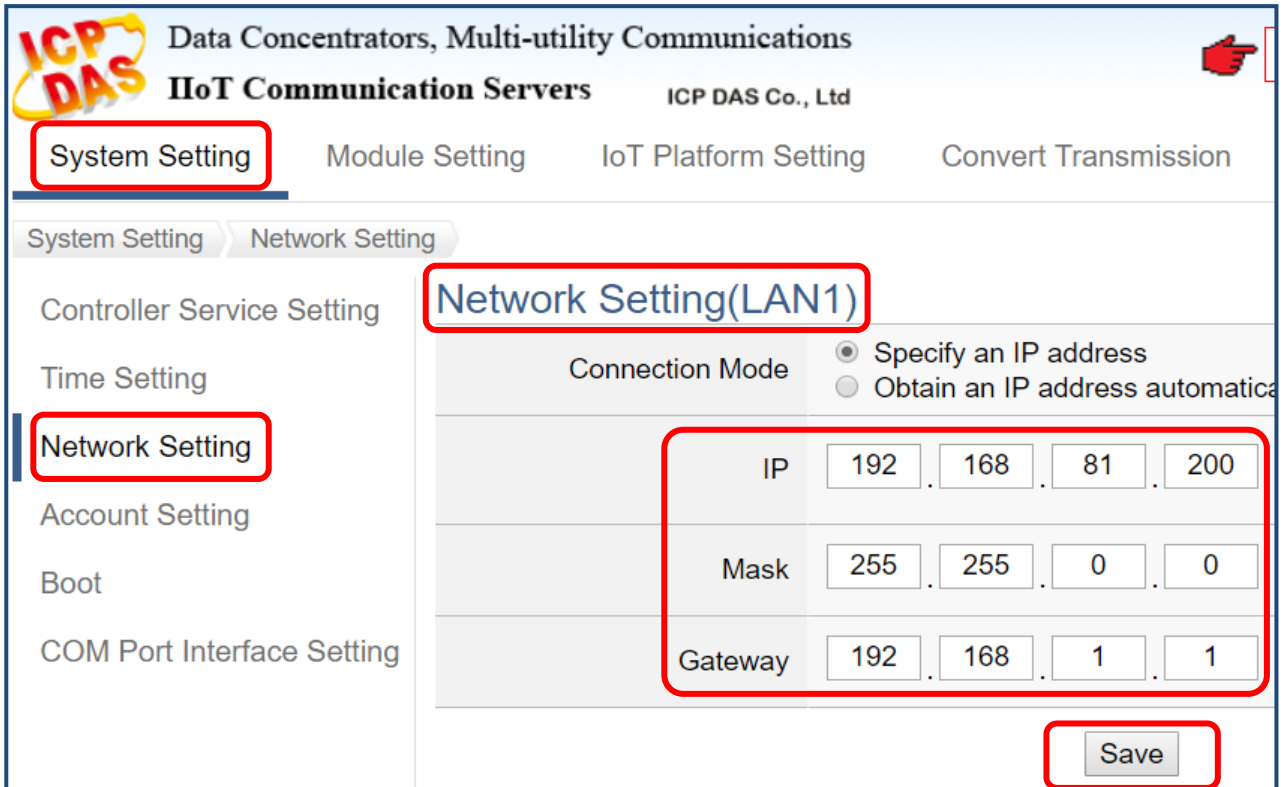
ICP DAS

Data Concentrators, Multi-utility Communications
IIoT Communication Servers
ICP DAS Co., Ltd

System Setting | Module Setting | IoT Platform Setting | Convert Transmission

System Setting > Network Setting

Controller Service Setting
Time Setting
Network Setting
Account Setting
Boot
COM Port Interface Setting

Network Setting(LAN1)

Connection Mode
Specify an IP address
Obtain an IP address automatica

IP 192 . 168 . 81 . 200
Mask 255 . 255 . 0 . 0
Gateway 192 . 168 . 1 . 1

Save